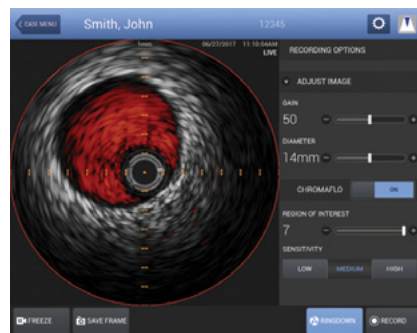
CASE MENU

Smith, John

12345

1mm

06/27/2017 11:10:04AM

LIVE

RECORDING OPTIONS

ADJUST IMAGE

GAIN

50

DIAMETER

14mm

CHROMAFLO

ON

REGION OF INTEREST

7

SENSITIVITY

LOW

MEDIUM

HIGH

FREEZE

SAVE FRAME

RINGDOWN

RECORD